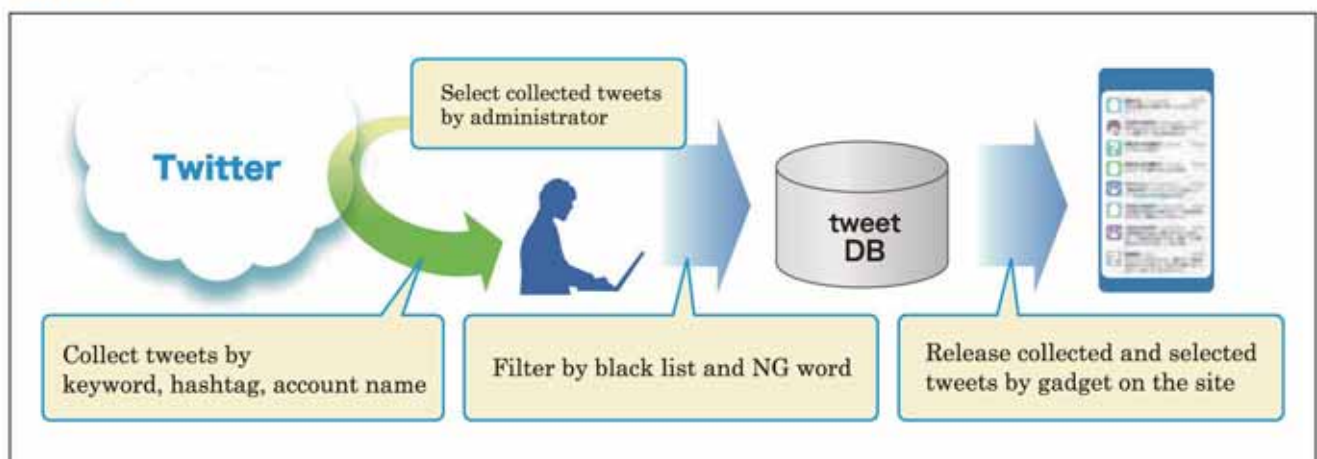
Twitter

Select collected tweets by administrator

tweet DB

Collect tweets by keyword, hashtag, account name

Filter by black list and NG word

Release collected and selected tweets by gadget on the site